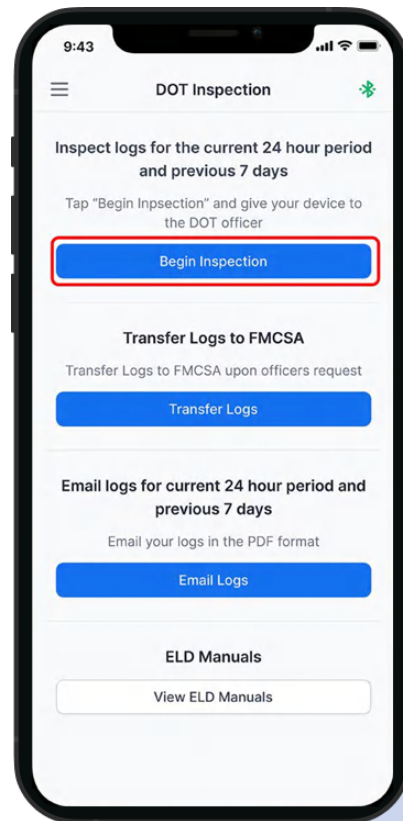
9:43

DOT Inspection

Inspect logs for the current 24 hour period and previous 7 days

Tap "Begin Inpsection" and give your device to the DOT officer

Begin Inspection

Transfer Logs to FMCSA

Transfer Logs to FMCSA upon officers request

Transfer Logs

Email logs for current 24 hour period and previous 7 days

Email your logs in the PDF format

Email Logs

ELD Manuals

View ELD Manuals